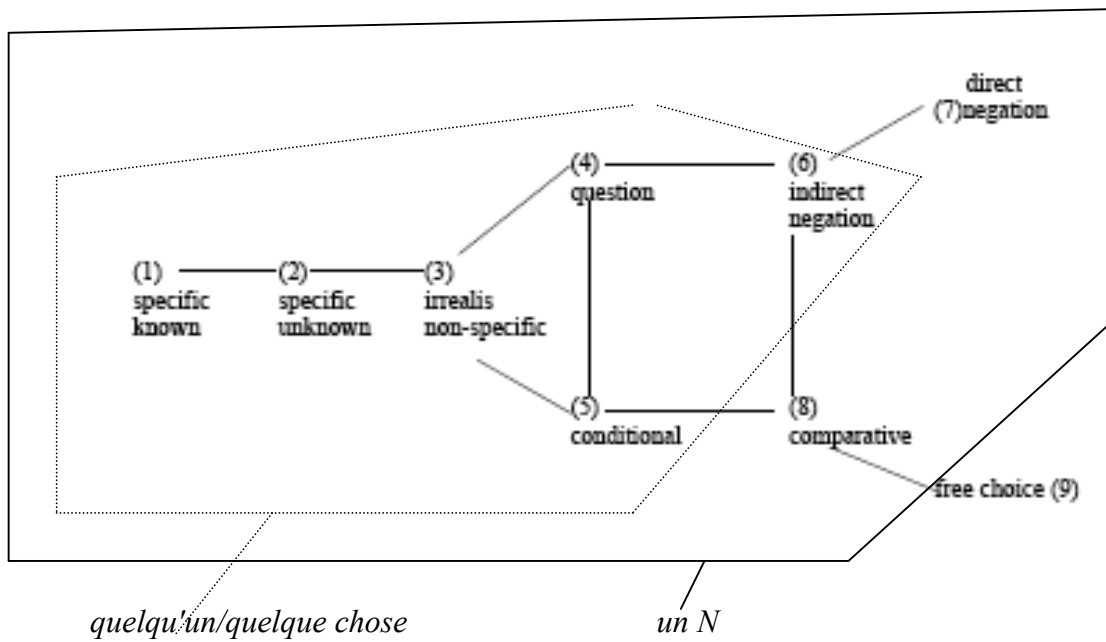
direct
(7)negation

(4)
question

(6)
indirect
negation

(1)
specific
known

(2)
specific
unknown

(3)
irrealis
non-specific

(5)
conditional

(8)
comparative

free choice (9)

*quelqu'un/quelque chose*

*un N*